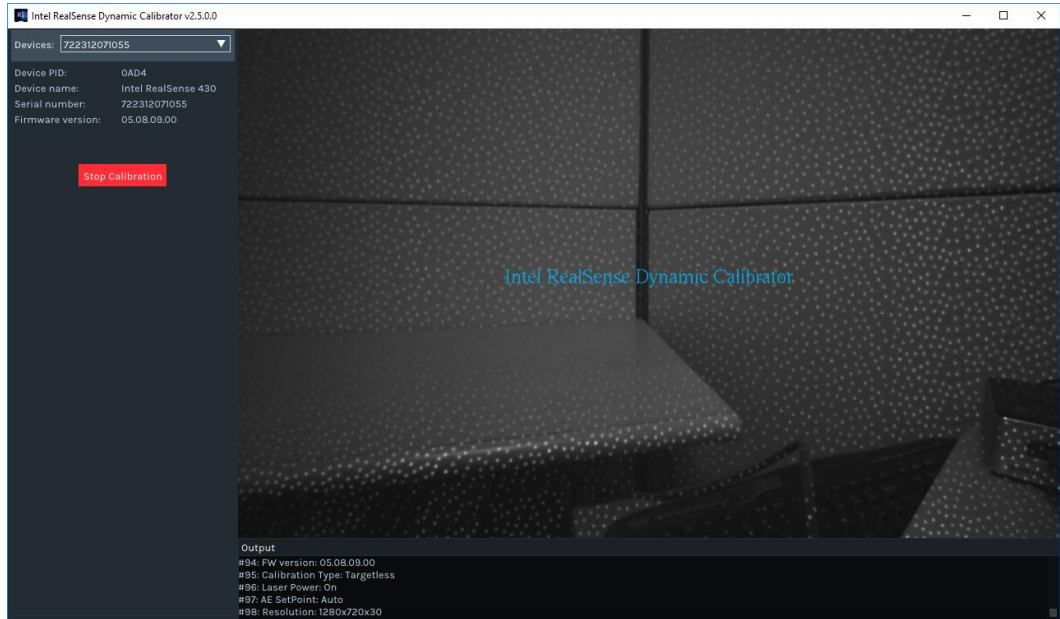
Intel RealSense Dynamic Calibrator v2.5.0.0

Devices: 722312071055

Device PID: 0AD4
Device name: Intel RealSense 430
Serial number: 722312071055
Firmware version: 05.08.09.00

Stop Calibration

Intel RealSense Dynamic Calibrator

Output
#94: FW version: 05.08.09.00
#95: Calibration Type: Targetless
#96: Laser Power: On
#97: AE SetPoint: Auto
#98: Resolution: 1280x720x30